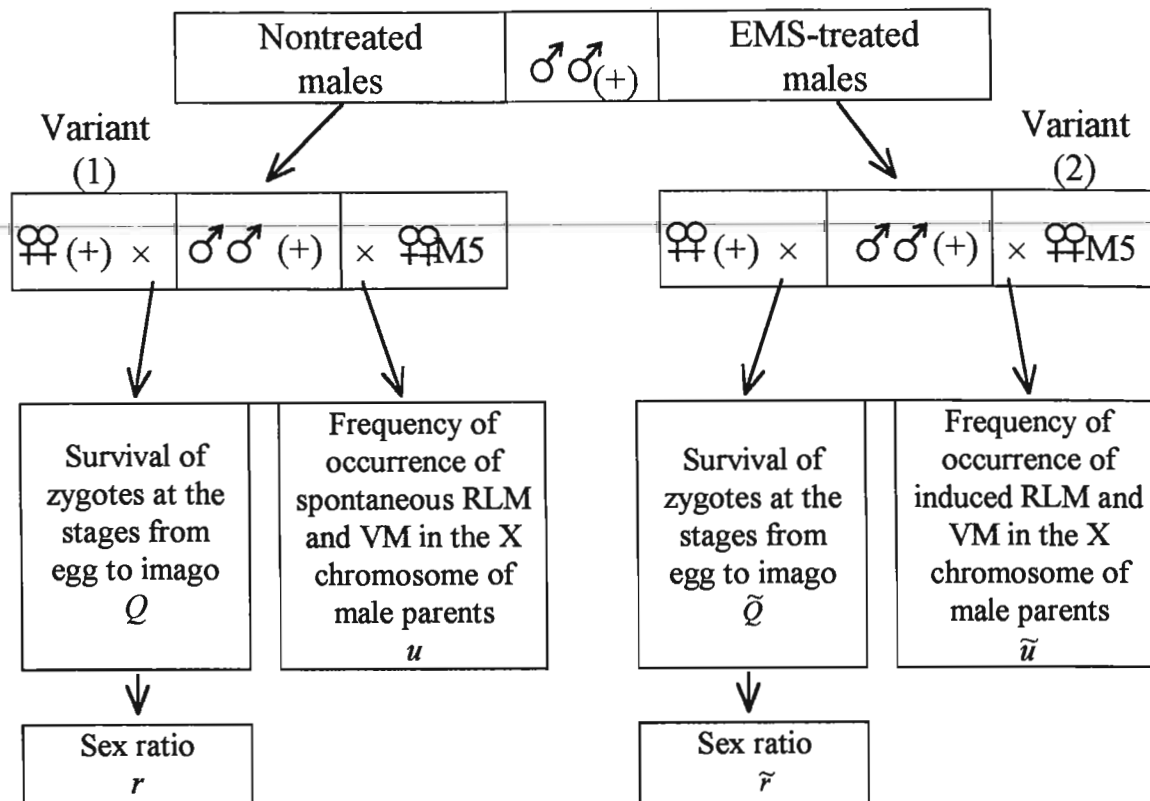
Nontreated males | ♂♂(+) | EMS-treated males

Variant (1)

♀♀(+) × | ♂♂ (+) | × ♀♀M5

Survival of zygotes at the stages from egg to imago $Q$

Frequency of occurrence of spontaneous RLM and VM in the X chromosome of male parents $u$

Sex ratio $r$

Variant (2)

♀♀(+) × | ♂♂(+) | × ♀♀M5

Survival of zygotes at the stages from egg to imago $\tilde{Q}$

Frequency of occurrence of induced RLM and VM in the X chromosome of male parents $\tilde{u}$

Sex ratio $\tilde{r}$